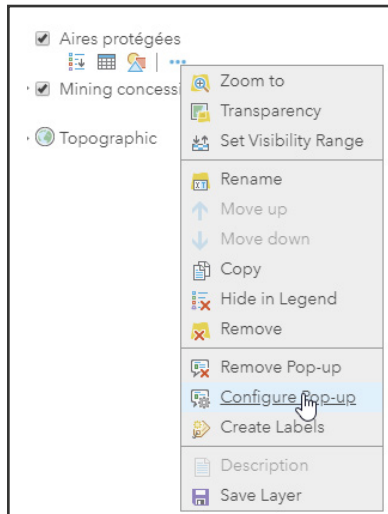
Aires protégées
Mining concessi
Topographic

Zoom to
Transparency
Set Visibility Range
Rename
Move up
Move down
Copy
Hide in Legend
Remove
Remove Pop-up
Configure Pop-up
Create Labels
Description
Save Layer